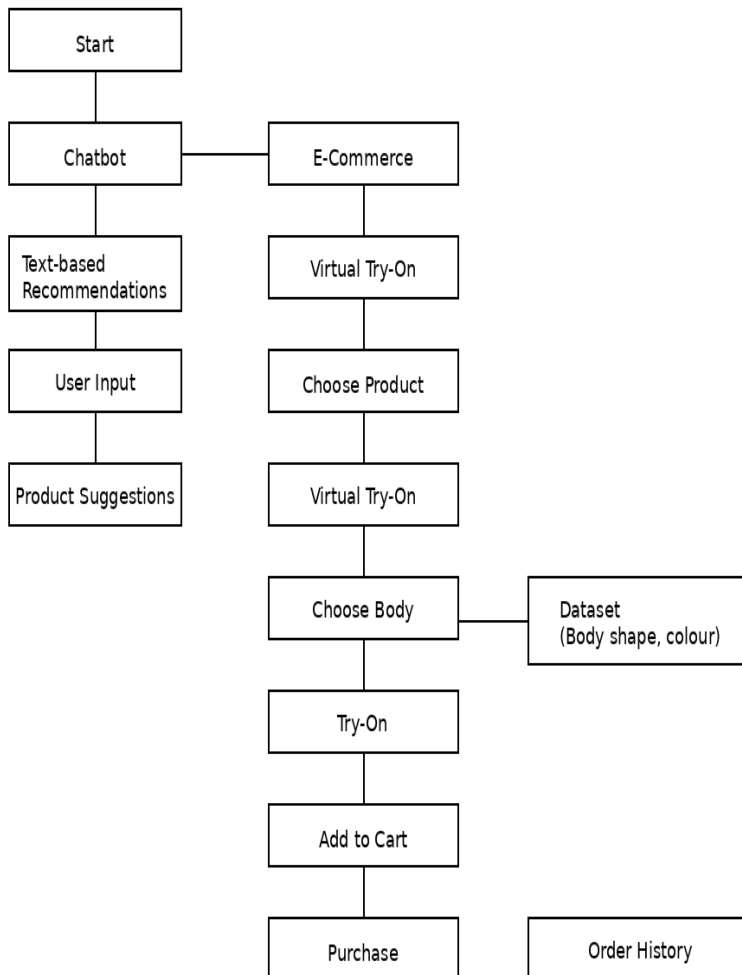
Start

Chatbot

E-Commerce

Text-based Recommendations

Virtual Try-On

User Input

Choose Product

Product Suggestions

Virtual Try-On

Choose Body

Dataset (Body shape, colour)

Try-On

Add to Cart

Purchase

Order History